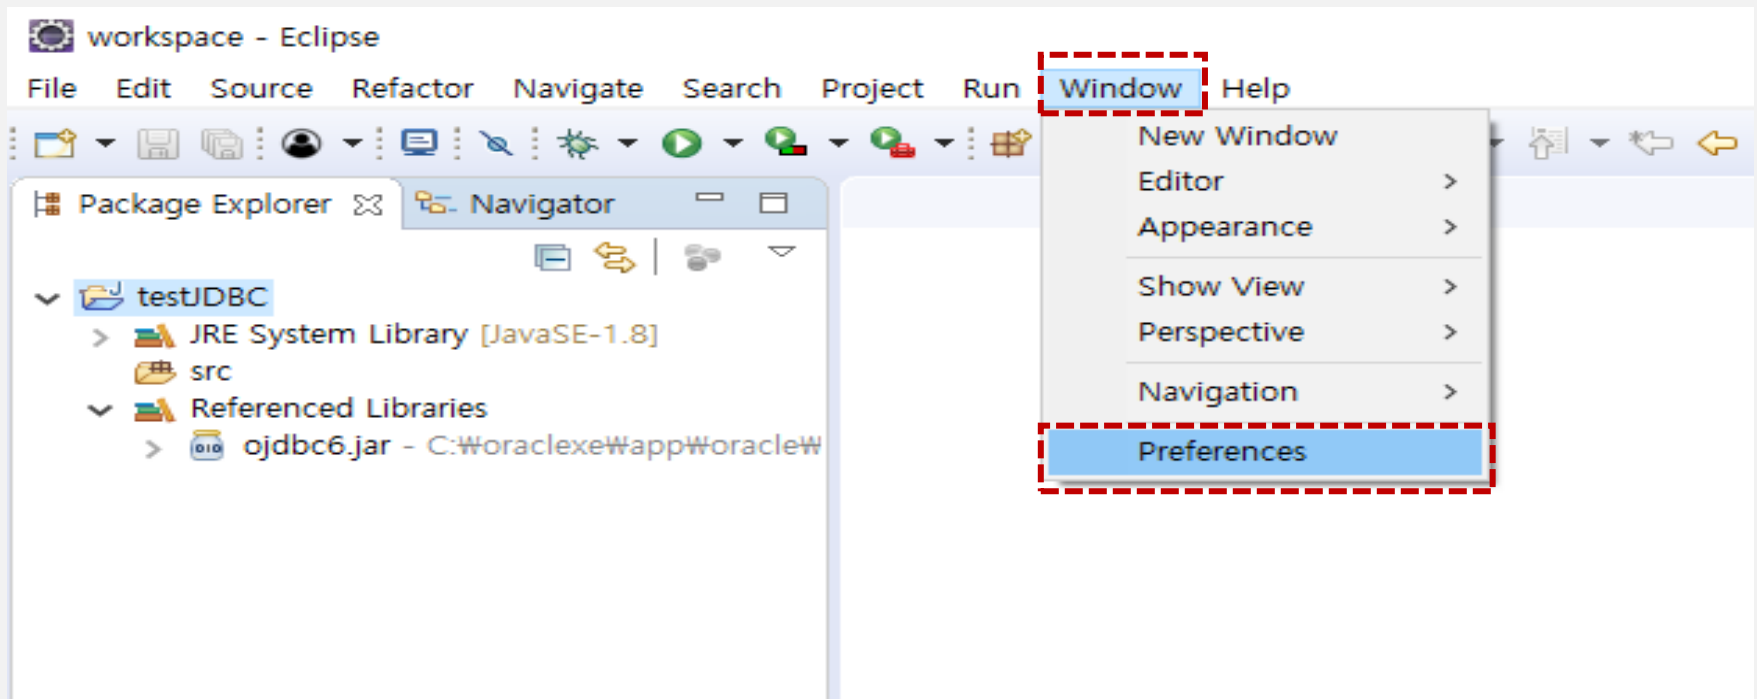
workspace - Eclipse

File Edit Source Refactor Navigate Search Project Run Window Help

Package Explorer ☒ Navigator

testJDBC
JRE System Library [JavaSE-1.8]
src
Referenced Libraries
ojdbc6.jar - C:₩oraclexe₩app₩oracle₩

New Window
Editor >
Appearance >
Show View >
Perspective >
Navigation >
Preferences